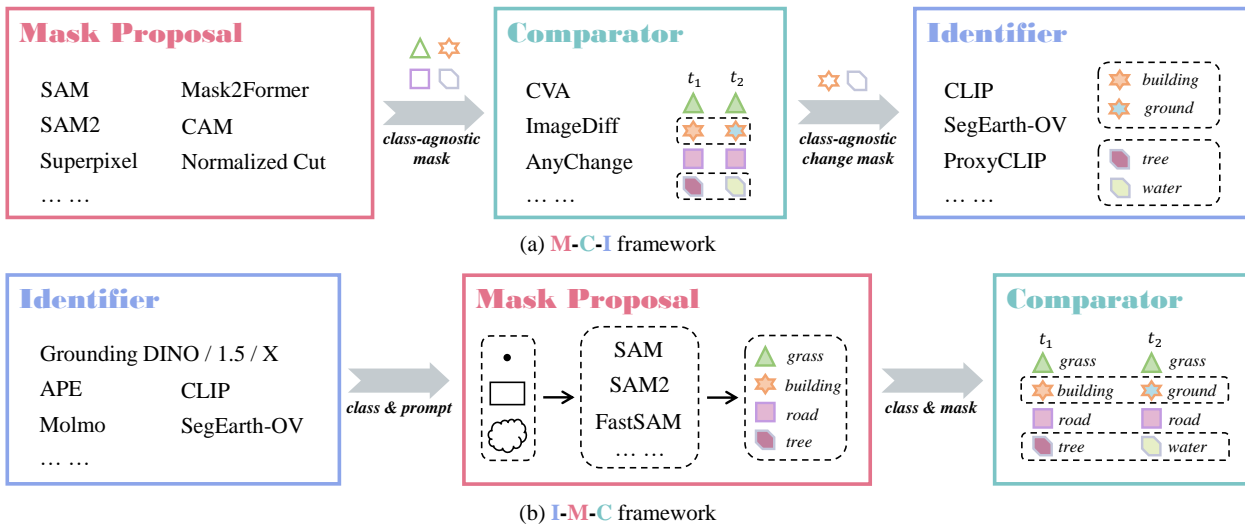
Mask Proposal

SAM Mask2Former
SAM2 CAM
Superpixel Normalized Cut
… …

class-agnostic mask

Comparator

CVA
ImageDiff
AnyChange
… …

$t_1$ $t_2$

class-agnostic change mask

Identifier

CLIP
SegEarth-OV
ProxyCLIP
… …

building
ground
tree
water

(a) M-C-I framework

Identifier

Grounding DINO / 1.5 / X
APE CLIP
Molmo SegEarth-OV
… …

class & prompt

Mask Proposal

SAM
SAM2
FastSAM
… …

grass
building
road
tree

class & mask

Comparator

$t_1$ $t_2$
grass grass
building ground
road road
tree water

(b) I-M-C framework